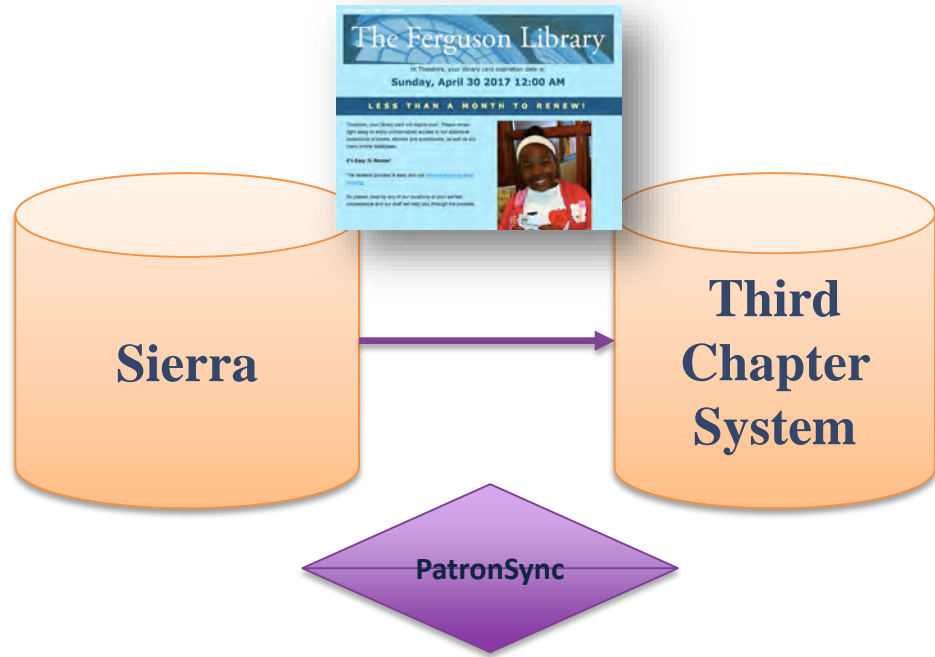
The Ferguson Library

Hi Theodore, your library card expiration date is:

Sunday, April 30 2017 12:00 AM

LESS THAN A MONTH TO RENEW!

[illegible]

It's Easy To Renew!

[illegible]

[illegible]

Sierra

Third Chapter System

PatronSync